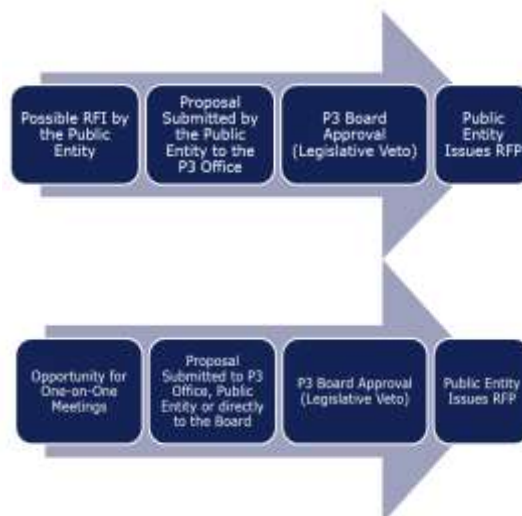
Possible RFI by the Public Entity

Proposal Submitted by the Public Entity to the P3 Office

P3 Board Approval (Legislative Veto)

Public Entity Issues RFP

Opportunity for One-on-One Meetings

Proposal Submitted to P3 Office, Public Entity or directly to the Board

P3 Board Approval (Legislative Veto)

Public Entity Issues RFP